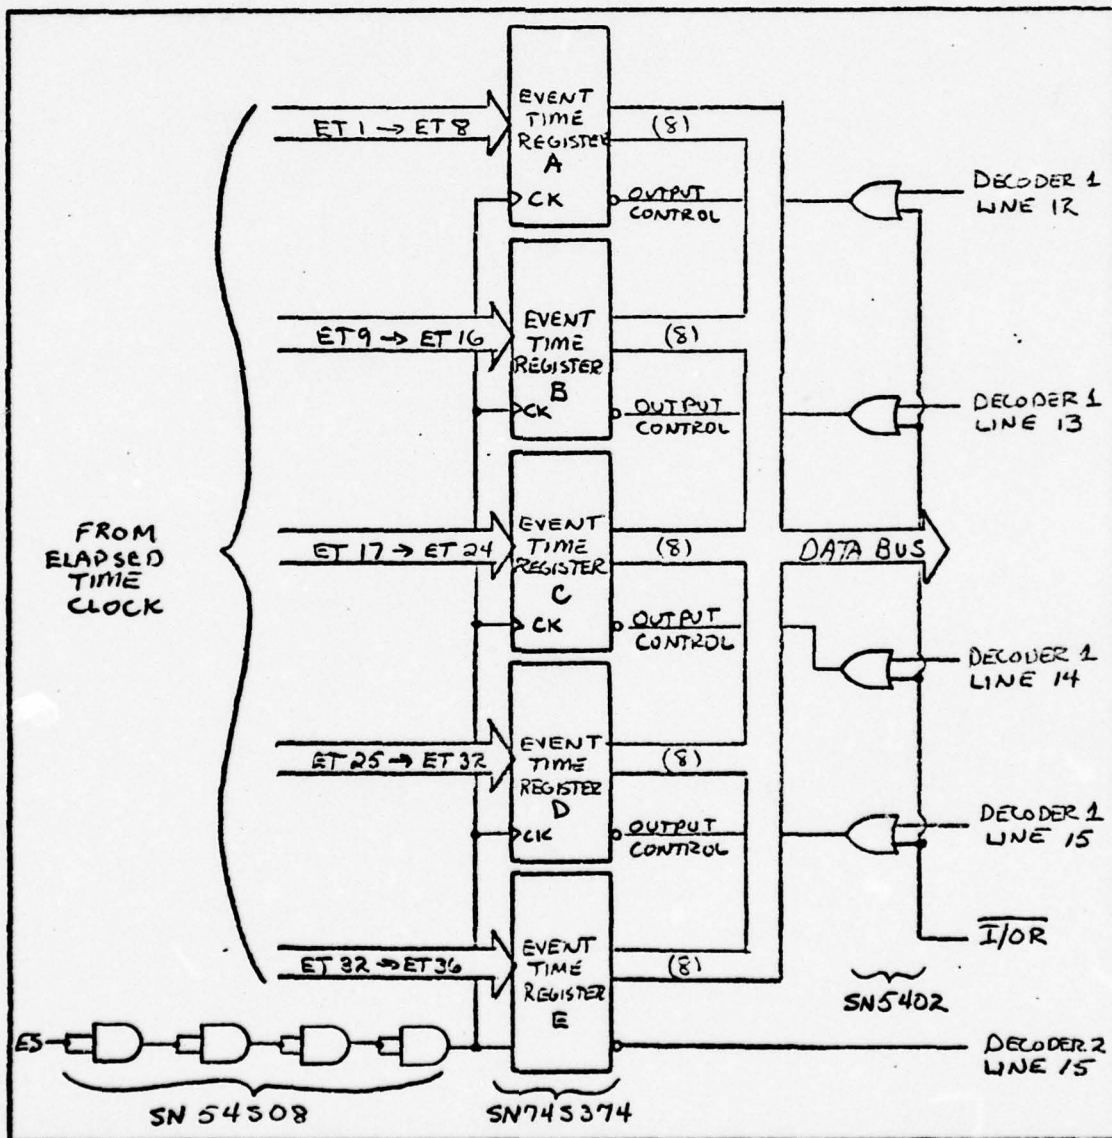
FROM ELAPSED TIME CLOCK

ET 1 → ET 8
EVENT TIME REGISTER A
CK
(8)
OUTPUT CONTROL
DECODER 1 LINE 12

ET 9 → ET 16
EVENT TIME REGISTER B
CK
(8)
OUTPUT CONTROL
DECODER 1 LINE 13

ET 17 → ET 24
EVENT TIME REGISTER C
CK
(8)
OUTPUT CONTROL
DATA BUS
DECODER 1 LINE 14

ET 25 → ET 32
EVENT TIME REGISTER D
CK
(8)
OUTPUT CONTROL
DECODER 1 LINE 15

ET 32 → ET 36
EVENT TIME REGISTER E
(8)
$\overline{I/OR}$
SN5402

ES
DECODER 2 LINE 15

SN 54S08
SN74S374